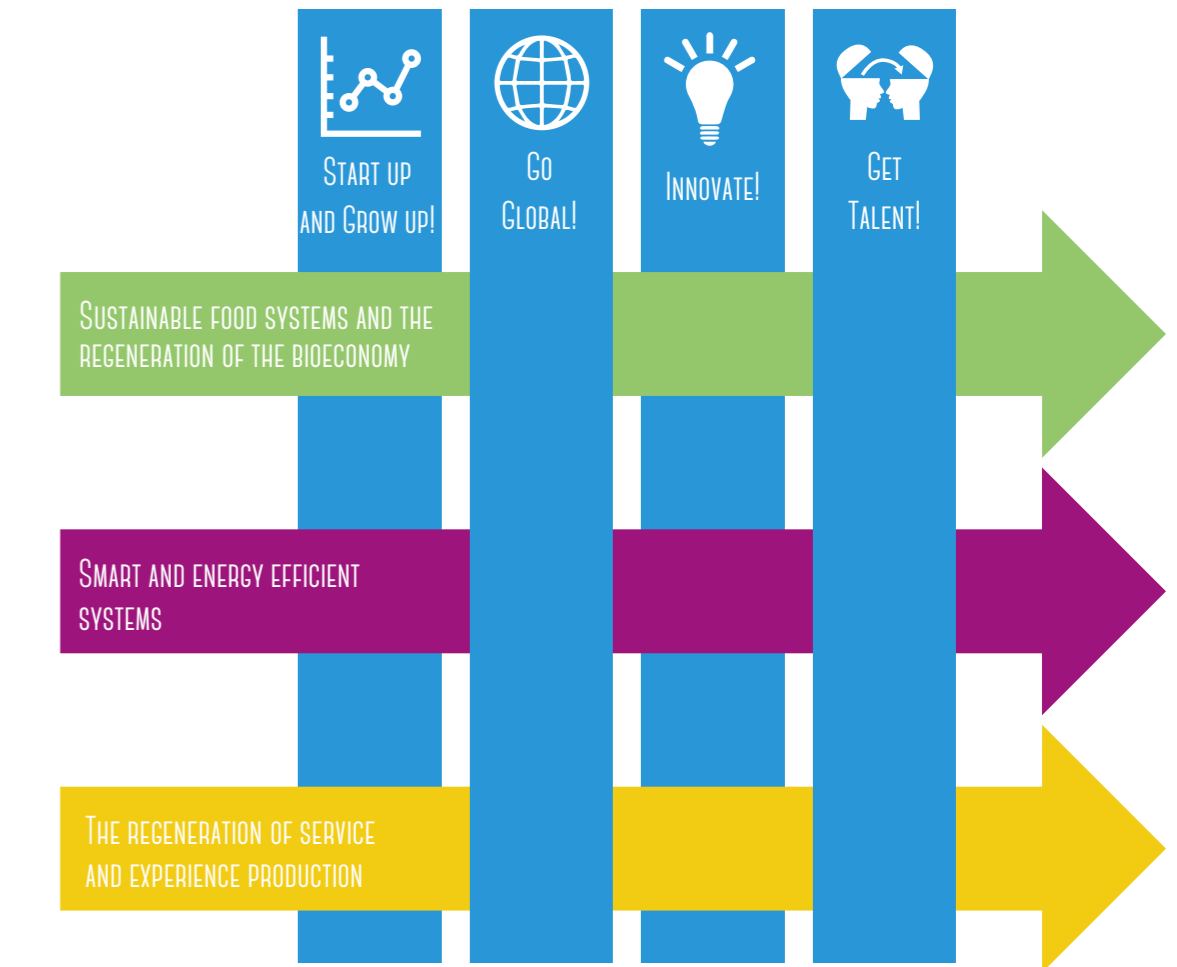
Start up and Grow up!

Go Global!

Innovate!

Get Talent!

Sustainable food systems and the regeneration of the bioeconomy

Smart and energy efficient systems

The regeneration of service and experience production